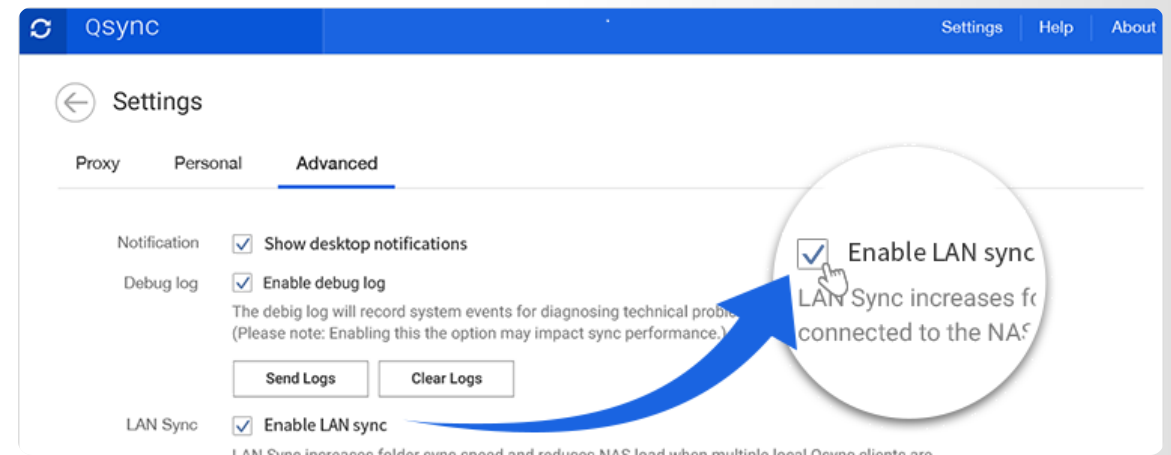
Qsync

Settings | Help | About

Settings

Proxy Personal Advanced

Notification Show desktop notifications

Debug log Enable debug log

The debig log will record system events for diagnosing technical probl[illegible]
(Please note: Enabling this the option may impact sync performance.)

Send Logs Clear Logs

LAN Sync Enable LAN sync

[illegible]

Enable LAN sync

LAN Sync increases fo
connected to the NAS